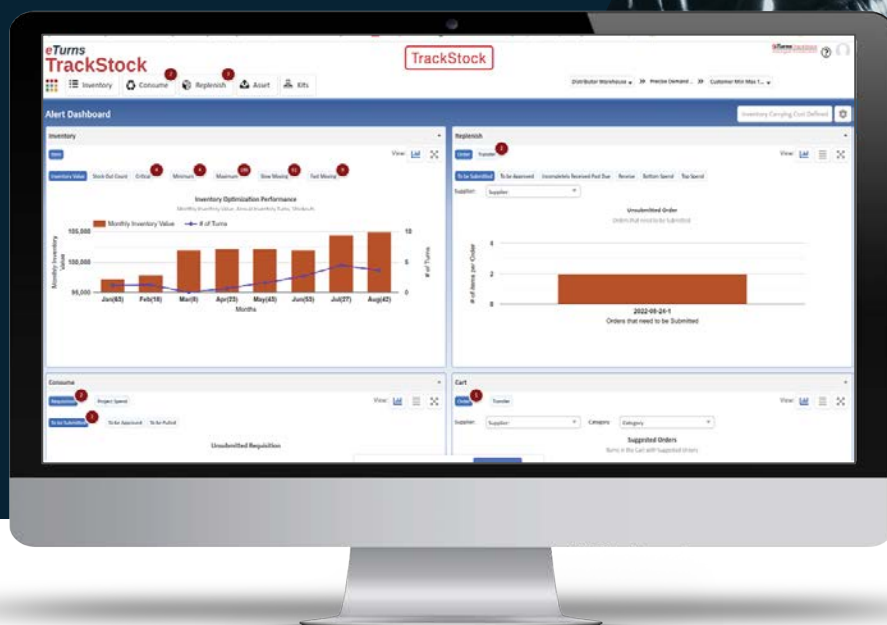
eTurns
TrackStock

TrackStock

Inventory
Consume 2
Replenish 2
Asset
Kits

Distributor Warehouse
Precise Demand
Customer Min Max T...

Alert Dashboard

Inventory Carrying Cost Defined

Inventory

View

Inventory Value
Stock Out Count
Critical 4
Minimum 4
Maximum 28
Slow Moving 12
Fast Moving 9

Inventory Optimization Performance
Monthly Inventory Value, Annual Inventory Turns, Stockouts

Monthly Inventory Value
# of Turns

| | |
|---|---|
| 105,000 | 10 |
| 100,000 | 5 |
| 95,000 | 0 |

Monthly Inventory Value
# of Turns

Jan(63) Feb(18) Mar(8) Apr(23) May(45) Jun(55) Jul(37) Aug(42)
Months

Replenish

Order
Transfer 2

View

To be Submitted
To be Approved
Incomplete/s Received Past Due
Reverse
Bottom Spend
Top Spend

Supplier:
Supplier

Unsubmitted Order
Orders that need to be Submitted

# of Items per Order
4
2
0

2022-08-24-1
Orders that need to be Submitted

Consume

Requisition 2
Project Spend

View

To be Submitted 2
To be Approved
To be Pulled

Unsubmitted Requisition

Cart

Order 5
Transfer

View

Supplier:
Supplier
Category:
Category

Suggested Orders
Items in the Cart with Suggested Orders